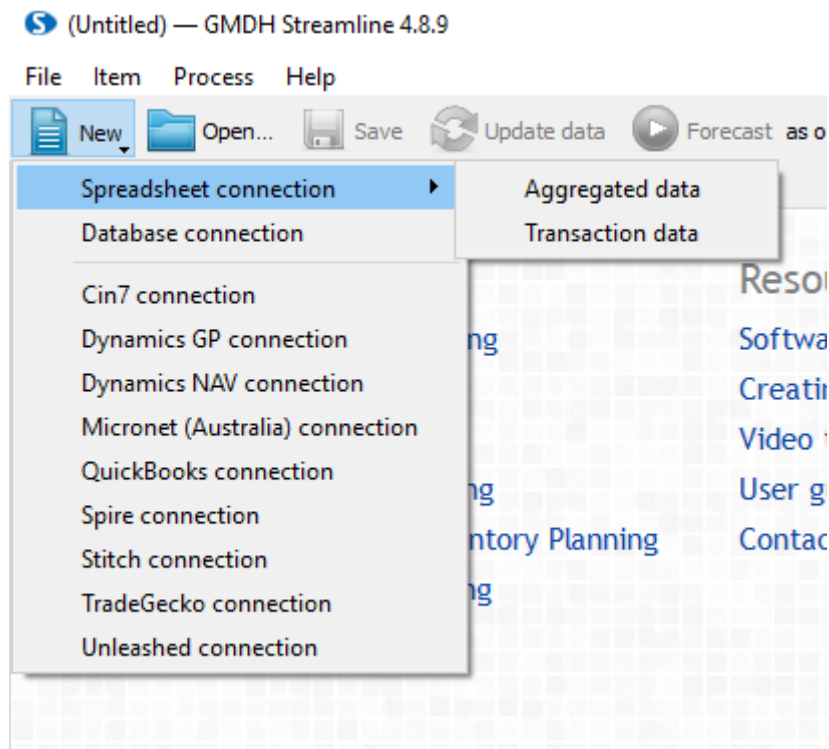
(Untitled) — GMDH Streamline 4.8.9

File Item Process Help

New Open... Save Update data Forecast as o

Spreadsheet connection
Database connection

Cin7 connection
Dynamics GP connection
Dynamics NAV connection
Micronet (Australia) connection
QuickBooks connection
Spire connection
Stitch connection
TradeGecko connection
Unleashed connection

Aggregated data
Transaction data

ng
ng
ntory Planning
ng

Resou
Softwa
Creatin
Video
User g
Contac